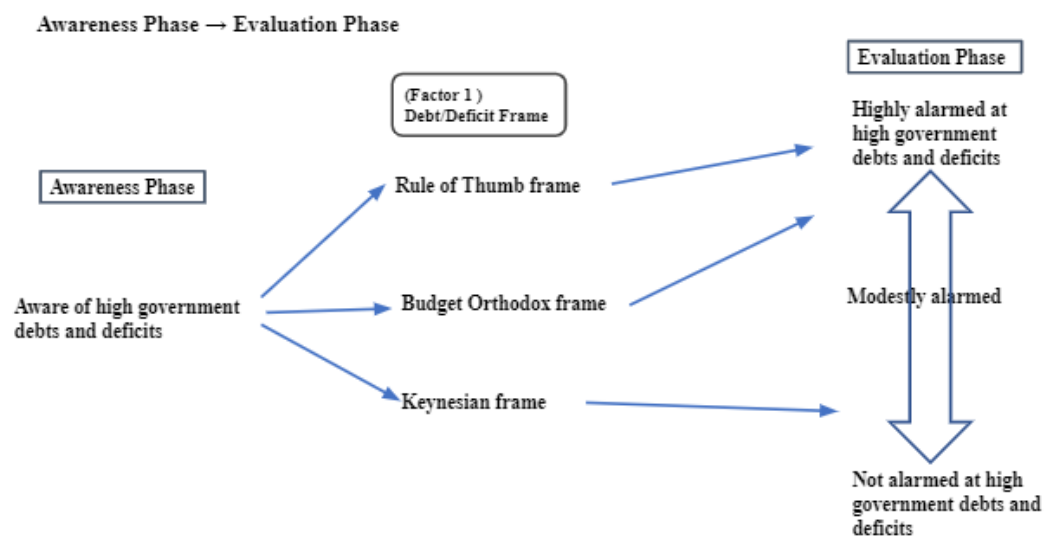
Awareness Phase → Evaluation Phase

(Factor 1 )
Debt/Deficit Frame

Evaluation Phase

Awareness Phase

Highly alarmed at high government debts and deficits

Rule of Thumb frame

Aware of high government debts and deficits

Budget Orthodox frame

Modestly alarmed

Keynesian frame

Not alarmed at high government debts and deficits